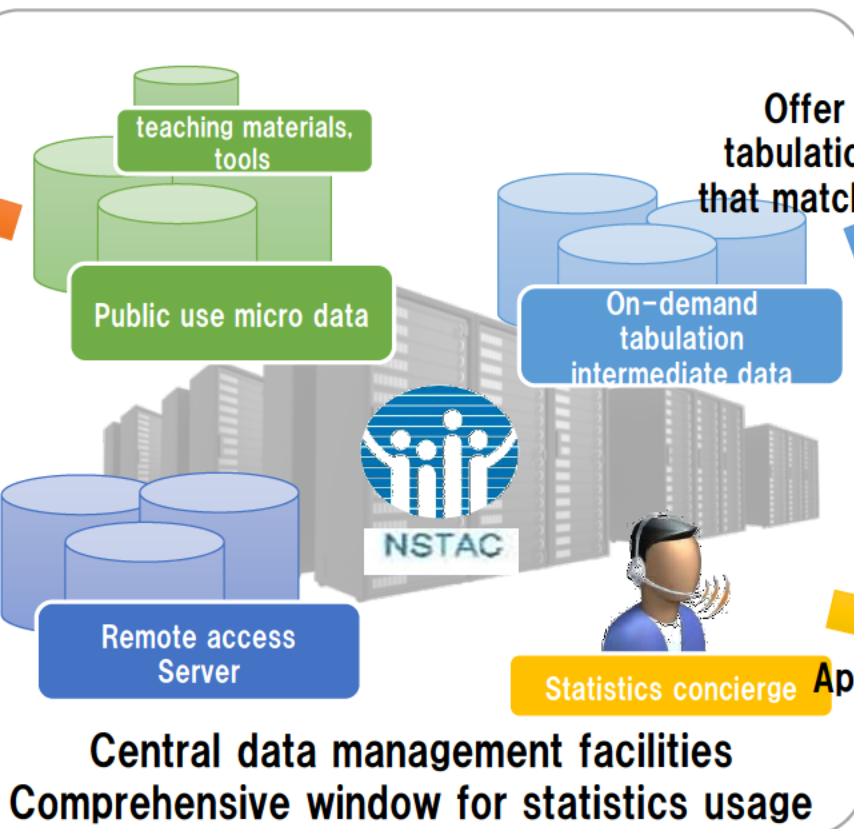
teaching materials, tools

Public use micro data

Offer tabulatio that match

On-demand tabulation intermediate data

NSTAC

Remote access Server

Statistics concierge

Ap

Central data management facilities
Comprehensive window for statistics usage